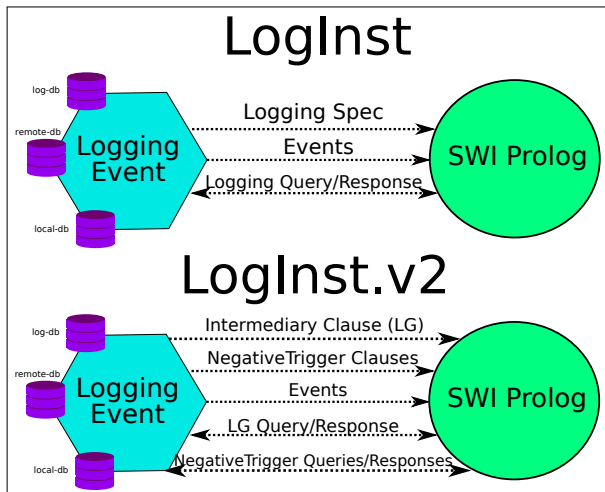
LogInst

log-db
remote-db
local-db

Logging Event

Logging Spec
Events
Logging Query/Response

SWI Prolog

LogInst.v2

log-db
remote-db
local-db

Logging Event

Intermediary Clause (LG)
NegativeTrigger Clauses
Events
LG Query/Response
NegativeTrigger Queries/Responses

SWI Prolog